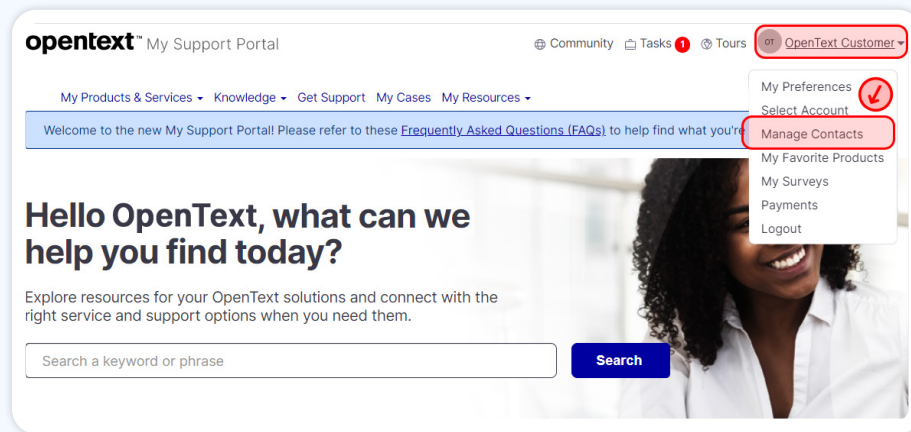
opentext™ My Support Portal

Community Tasks 1 Tours OT OpenText Customer

My Products & Services Knowledge Get Support My Cases My Resources

Welcome to the new My Support Portal! Please refer to these Frequently Asked Questions (FAQs) to help find what you're

My Preferences
Select Account
Manage Contacts
My Favorite Products
My Surveys
Payments
Logout

Hello OpenText, what can we help you find today?

Explore resources for your OpenText solutions and connect with the right service and support options when you need them.

Search a keyword or phrase

Search